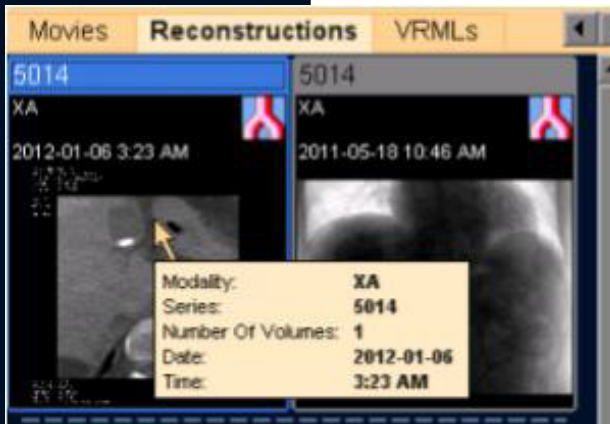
Movies Reconstructions VRMLs

5014
XA
2012-01-06 3:23 AM

5014
XA
2011-05-18 10:46 AM

| Modality: | XA |
|---|---|
| Series: | 5014 |
| Number Of Volumes: | 1 |
| Date: | 2012-01-06 |
| Time: | 3:23 AM |